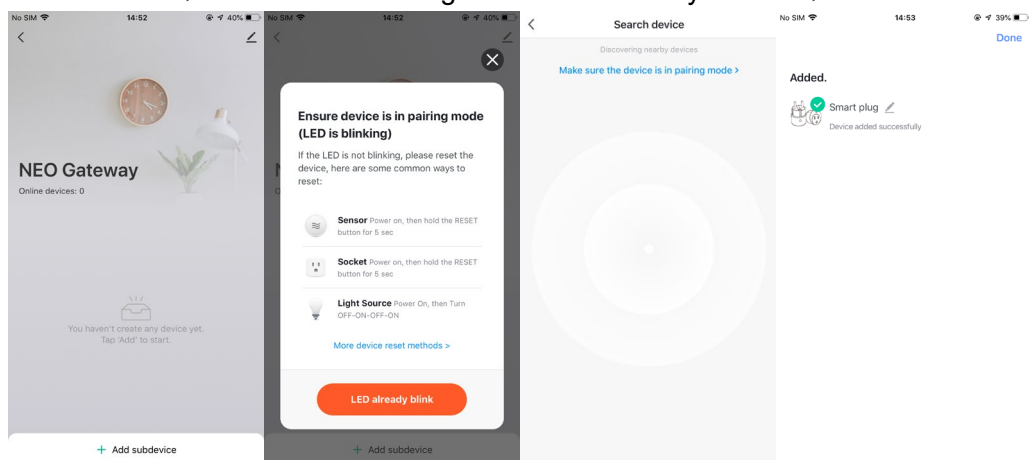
No SIM 14:52 40%

NEO Gateway
Online devices: 0

You haven't create any device yet.
Tap 'Add' to start.

+ Add subdevice

No SIM 14:52 40%

Ensure device is in pairing mode (LED is blinking)
If the LED is not blinking, please reset the device, here are some common ways to reset:

Sensor Power on, then hold the RESET button for 5 sec

Socket Power on, then hold the RESET button for 5 sec

Light Source Power On, then Turn OFF-ON-OFF-ON

More device reset methods >

LED already blink

+ Add subdevice

Search device
Discovering nearby devices
Make sure the device is in pairing mode >

No SIM 14:53 39%
Done

Added.

Smart plug
Device added successfully